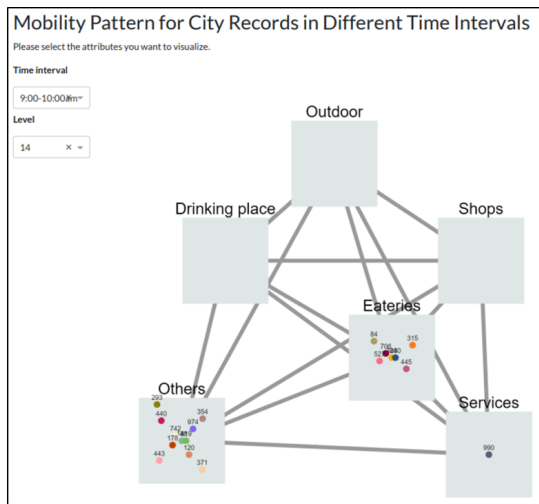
Mobility Pattern for City Records in Different Time Intervals

Please select the attributes you want to visualize.

Time interval

9:00-10:00am × ▾

Level

14 × ▾

Outdoor

Drinking place

Shops

Eateries

84
706
315
52
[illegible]
445

Others

293
440
354
974
742
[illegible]
178
120
443
371

Services

990